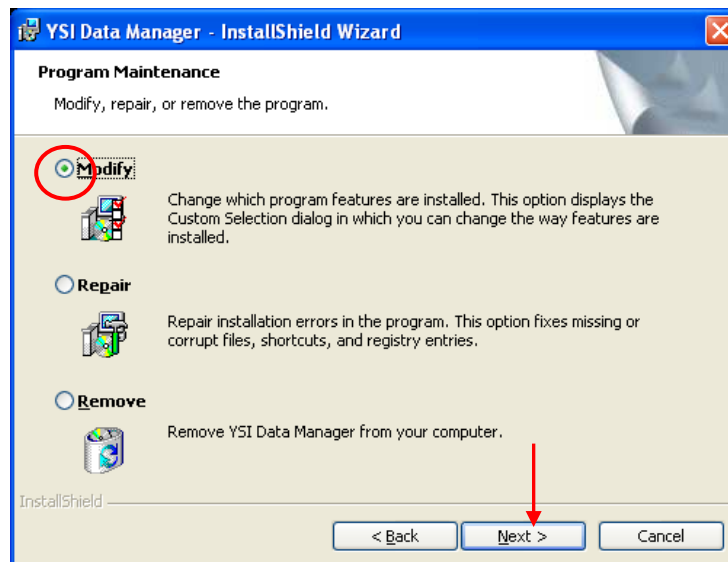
YSI Data Manager - InstallShield Wizard

Program Maintenance

Modify, repair, or remove the program.

Modify

Change which program features are installed. This option displays the Custom Selection dialog in which you can change the way features are installed.

Repair

Repair installation errors in the program. This option fixes missing or corrupt files, shortcuts, and registry entries.

Remove

Remove YSI Data Manager from your computer.

InstallShield

< Back Next > Cancel